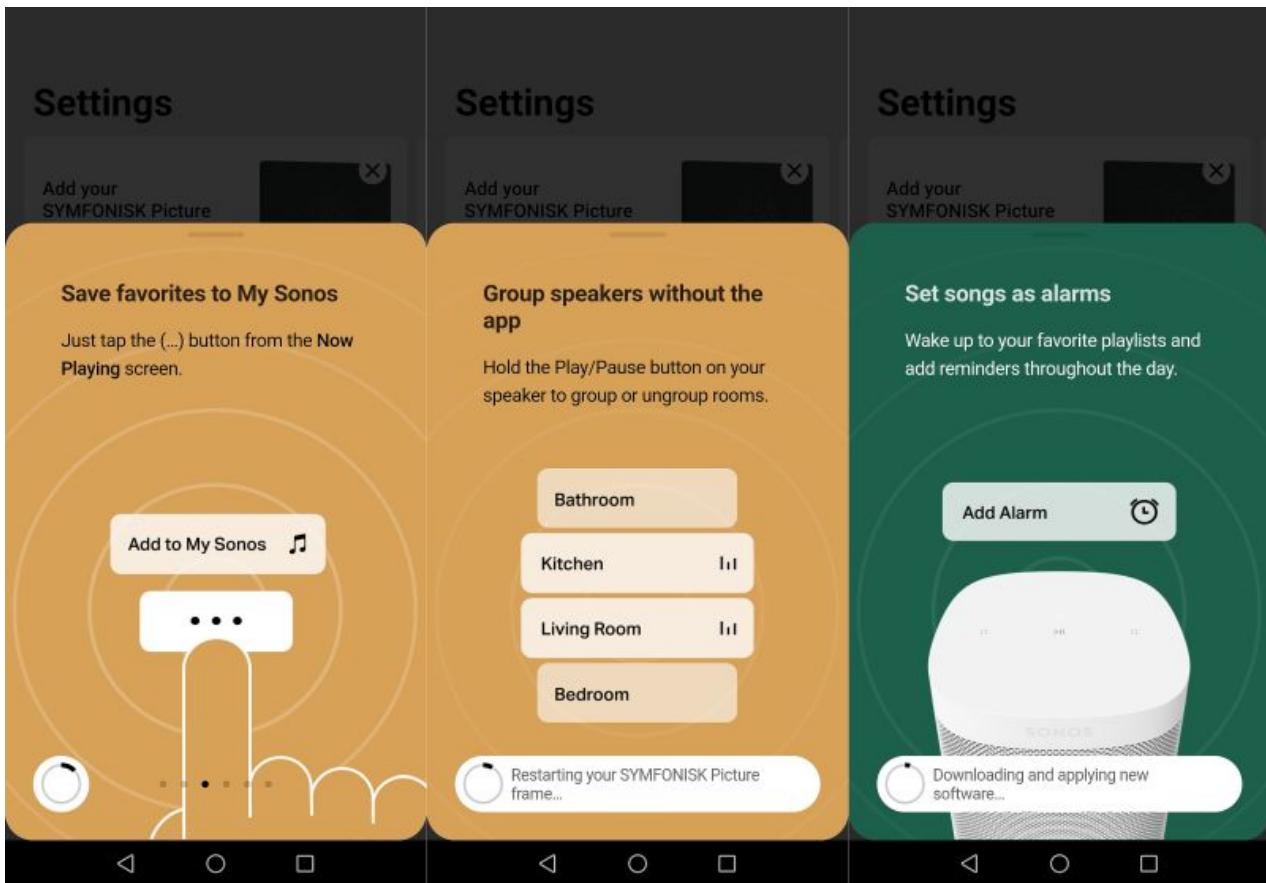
Settings

Add your SYMFONISK Picture

Save favorites to My Sonos

Just tap the (...) button from the **Now Playing** screen.

Add to My Sonos

...

Settings

Add your SYMFONISK Picture

Group speakers without the app

Hold the Play/Pause button on your speaker to group or ungroup rooms.

Bathroom

Kitchen

Living Room

Bedroom

Restarting your SYMFONISK Picture frame...

Settings

Add your SYMFONISK Picture

Set songs as alarms

Wake up to your favorite playlists and add reminders throughout the day.

Add Alarm

SONOS

Downloading and applying new software...